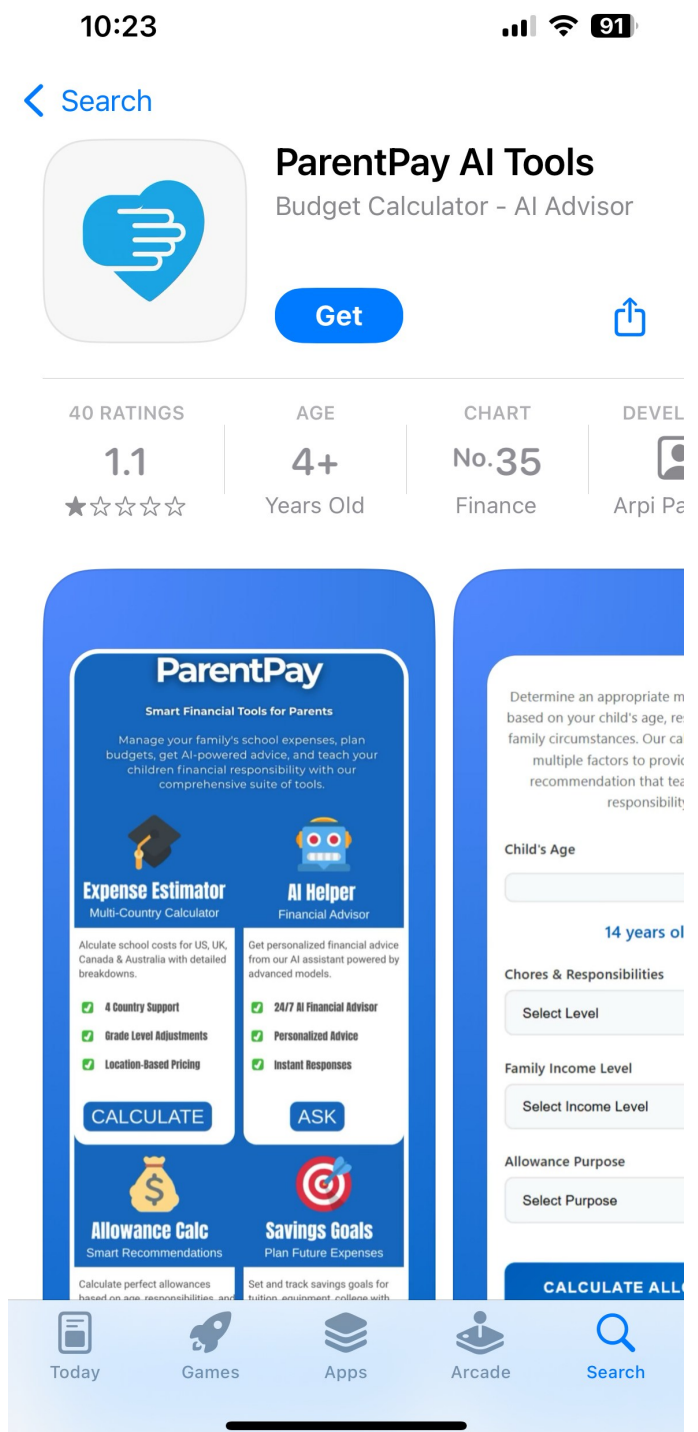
10:23

91

Search

ParentPay AI Tools

Budget Calculator - AI Advisor

Get

40 RATINGS
1.1
★☆☆☆☆

AGE
4+
Years Old

CHART
No.35
Finance

DEVEL
Arpi Pa

ParentPay

Smart Financial Tools for Parents

Manage your family's school expenses, plan budgets, get AI-powered advice, and teach your children financial responsibility with our comprehensive suite of tools.

Expense Estimator
Multi-Country Calculator

Alculate school costs for US, UK, Canada & Australia with detailed breakdowns.

4 Country Support
Grade Level Adjustments
Location-Based Pricing

CALCULATE

AI Helper
Financial Advisor

Get personalized financial advice from our AI assistant powered by advanced models.

24/7 AI Financial Advisor
Personalized Advice
Instant Responses

ASK

Allowance Calc
Smart Recommendations

Calculate perfect allowances based on age, responsibilities, and

Savings Goals
Plan Future Expenses

Set and track savings goals for tuition, equipment, college with

Determine an appropriate m based on your child's age, re family circumstances. Our ca multiple factors to provi recommendation that tea responsibility

Child's Age

14 years ol

Chores & Responsibilities
Select Level

Family Income Level
Select Income Level

Allowance Purpose
Select Purpose

CALCULATE ALL

Today
Games
Apps
Arcade
Search